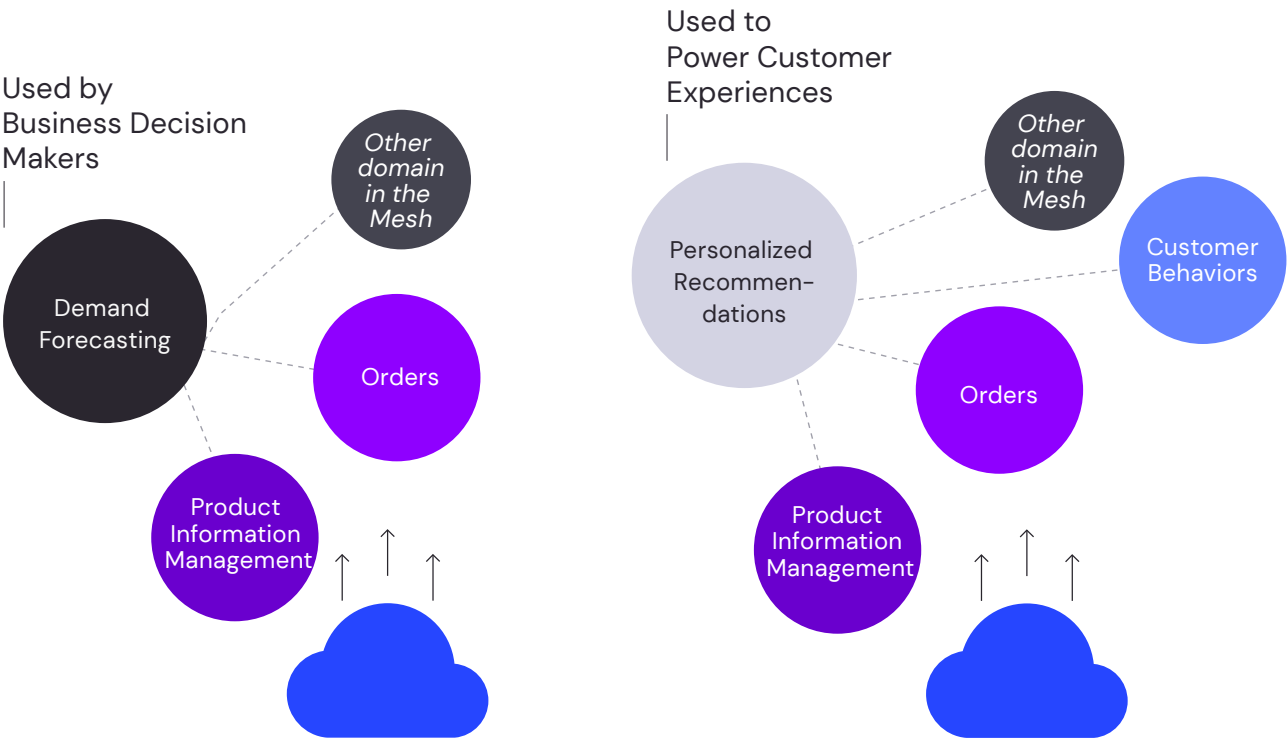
Used by Business Decision Makers

Demand Forecasting

Other domain in the Mesh

Orders

Product Information Management

Used to Power Customer Experiences

Personalized Recommendations

Other domain in the Mesh

Customer Behaviors

Orders

Product Information Management